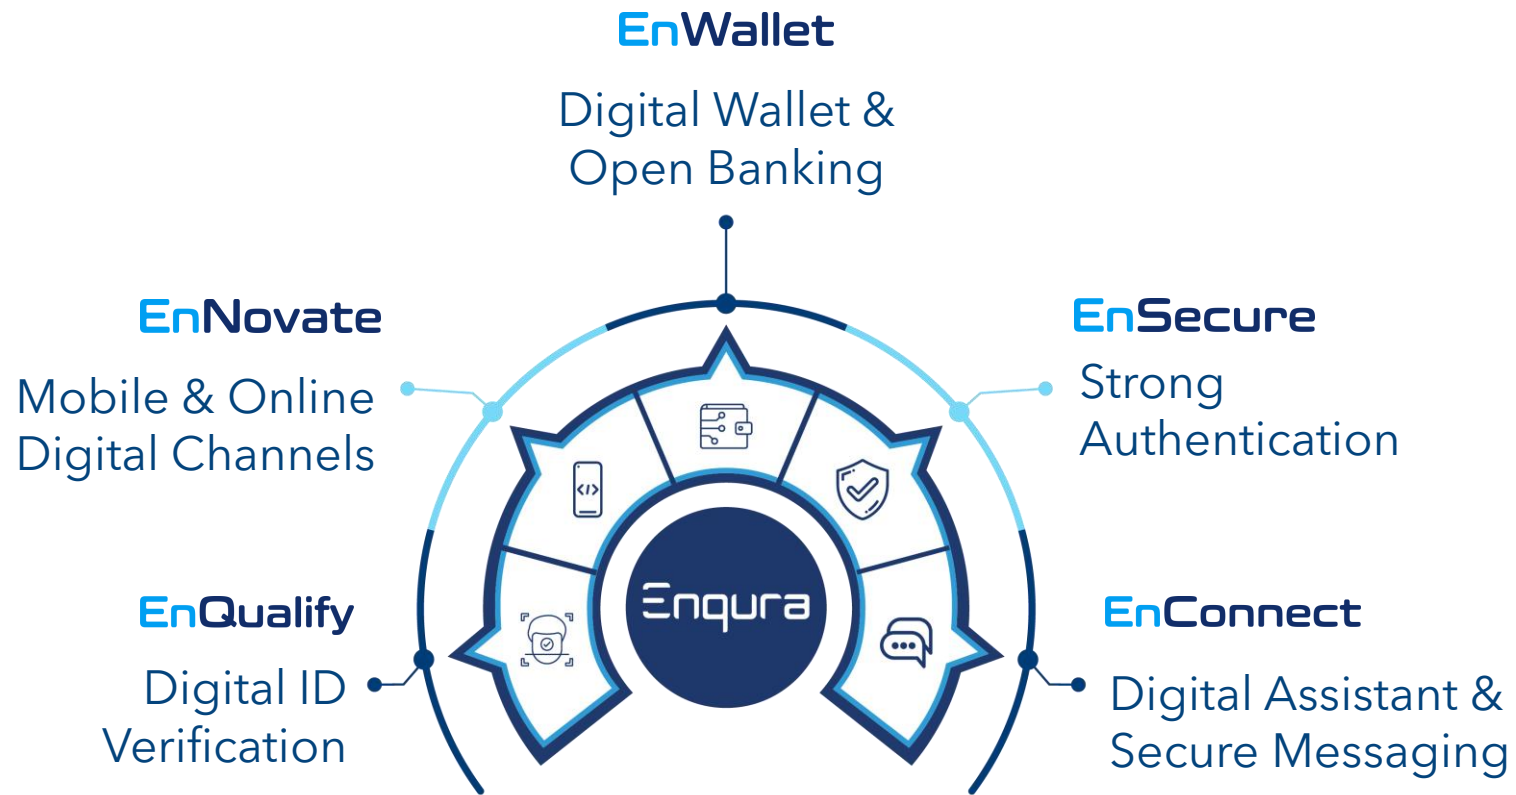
EnWallet

Digital Wallet & Open Banking

EnNovate

Mobile & Online Digital Channels

EnSecure

Strong Authentication

EnQualify

Digital ID Verification

Enqura

EnConnect

Digital Assistant & Secure Messaging